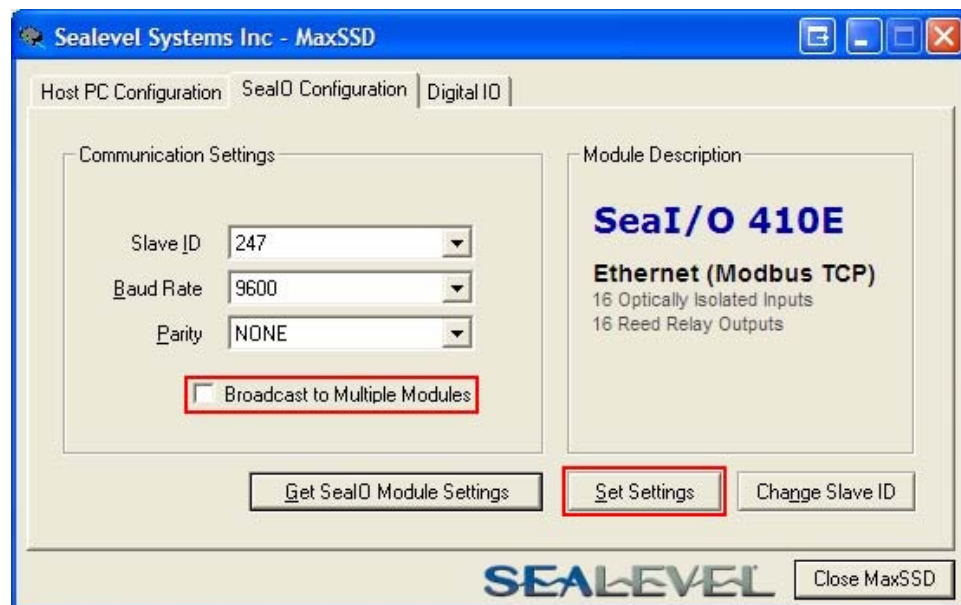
Sealevel Systems Inc - MaxSSD

Host PC Configuration | SeaIO Configuration | Digital IO

Communication Settings

Slave ID 247

Baud Rate 9600

Parity NONE

Broadcast to Multiple Modules

Module Description

SeaI/O 410E

Ethernet (Modbus TCP)
16 Optically Isolated Inputs
16 Reed Relay Outputs

Get SeaIO Module Settings

Set Settings

Change Slave ID

SEALEVEL

Close MaxSSD